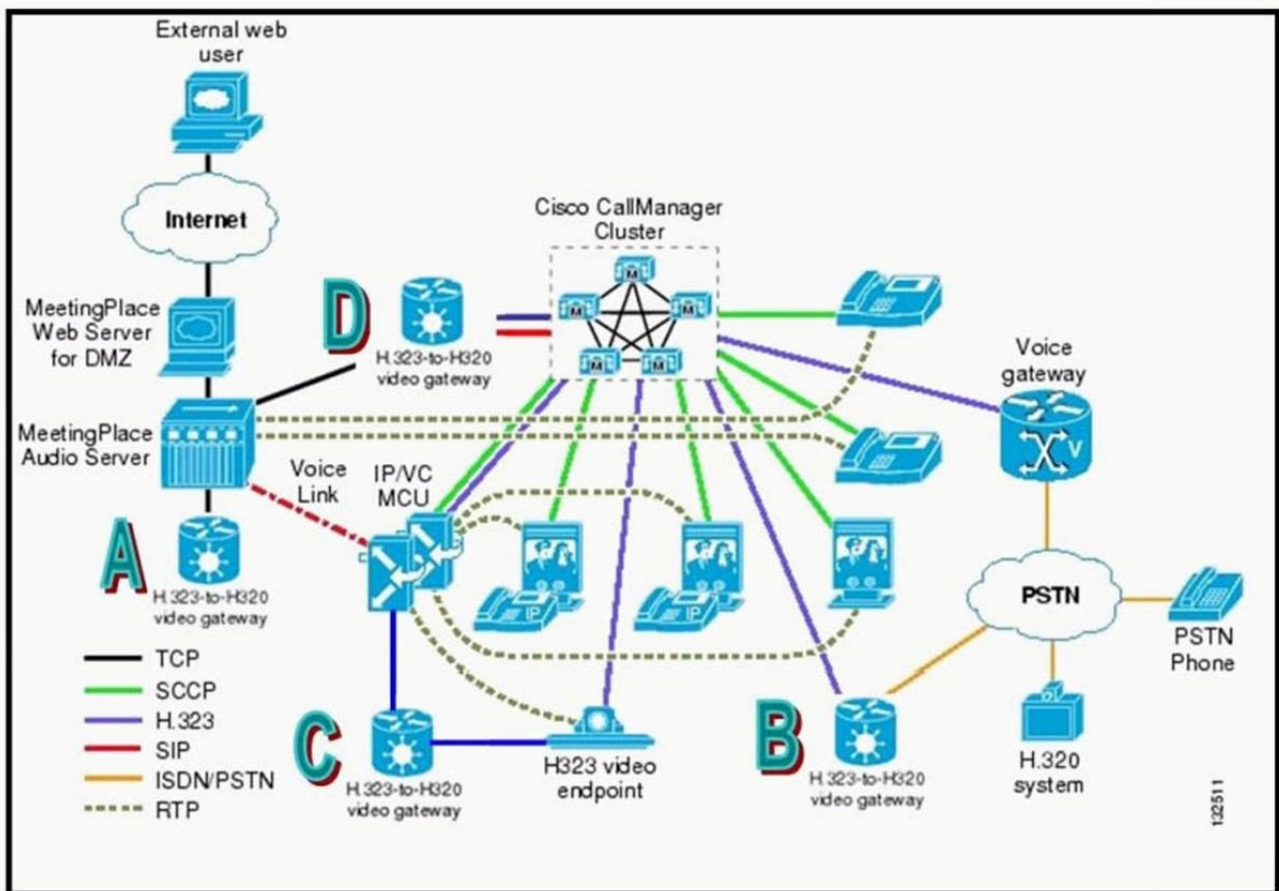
External web user

Internet

MeetingPlace Web Server for DMZ

MeetingPlace Audio Server

Cisco CallManager Cluster

M M M M M

D

H.323-to-H320 video gateway

Voice gateway

V

Voice Link

IP/VC MCU

IP

IP

A

H.323-to-H320 video gateway

PSTN

PSTN Phone

TCP
SCCP
H.323
SIP
ISDN/PSTN
RTP

C

H.323-to-H320 video gateway

H323 video endpoint

B

H.323-to-H320 video gateway

H.320 system

132511